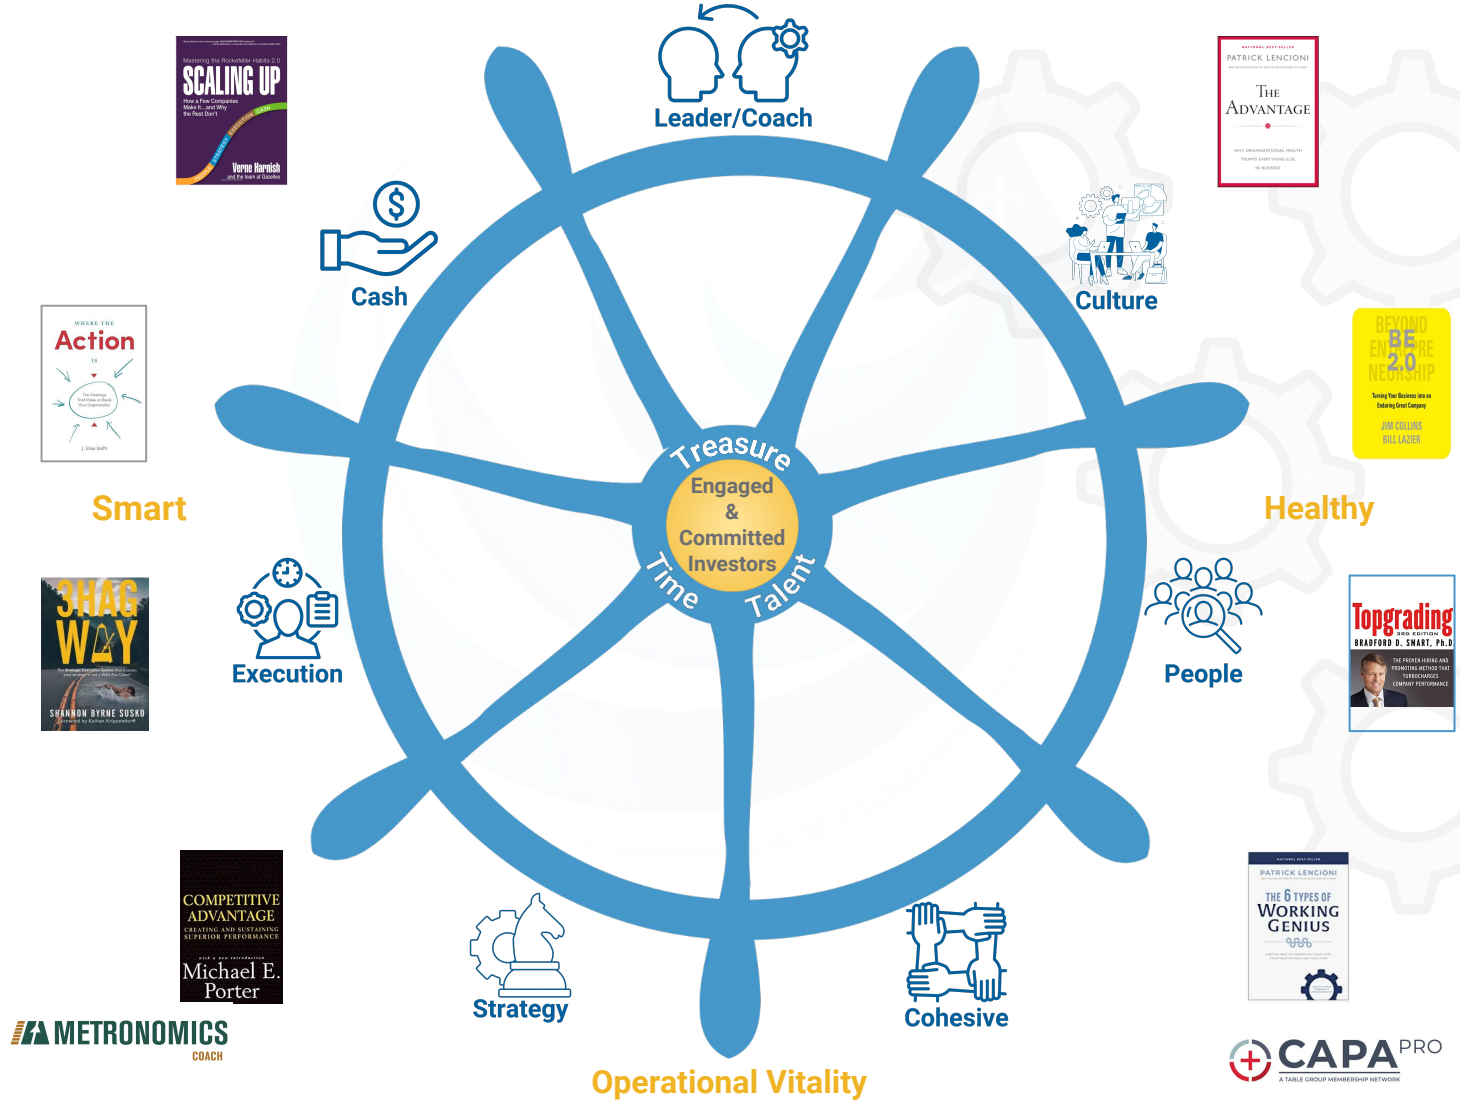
Leader/Coach

Mastering the Rockefeller Habits 2.0
SCALING UP
How a Few Companies Make It...and Why the Rest Don't
Verne Harnish
and the team at Gazelles

PATRICK LENCIONI
THE ADVANTAGE

Cash

Culture

WHERE THE
Action
IS
J. Elise Keith

BEYOND ENTREPRENEURSHIP
BE 2.0
Turning Your Business into an Enduring Great Company
JIM COLLINS
BILL LAZIER

Smart

Treasure
Engaged
&
Committed
Investors
Time
Talent

Healthy

3HAG WAY
SHANNON BYRNE SUSKO

Execution

People

Topgrading
3RD EDITION
BRADFORD D. SMART, Ph.D
THE PROVEN HIRING AND PROMOTING METHOD THAT TURBOCHARGES COMPANY PERFORMANCE

COMPETITIVE ADVANTAGE
CREATING AND SUSTAINING SUPERIOR PERFORMANCE
Michael E. Porter

Strategy

Cohesive

PATRICK LENCIONI
THE 6 TYPES OF WORKING GENIUS

METRONOMICS
COACH

Operational Vitality

CAPA PRO
A TABLE GROUP MEMBERSHIP NETWORK